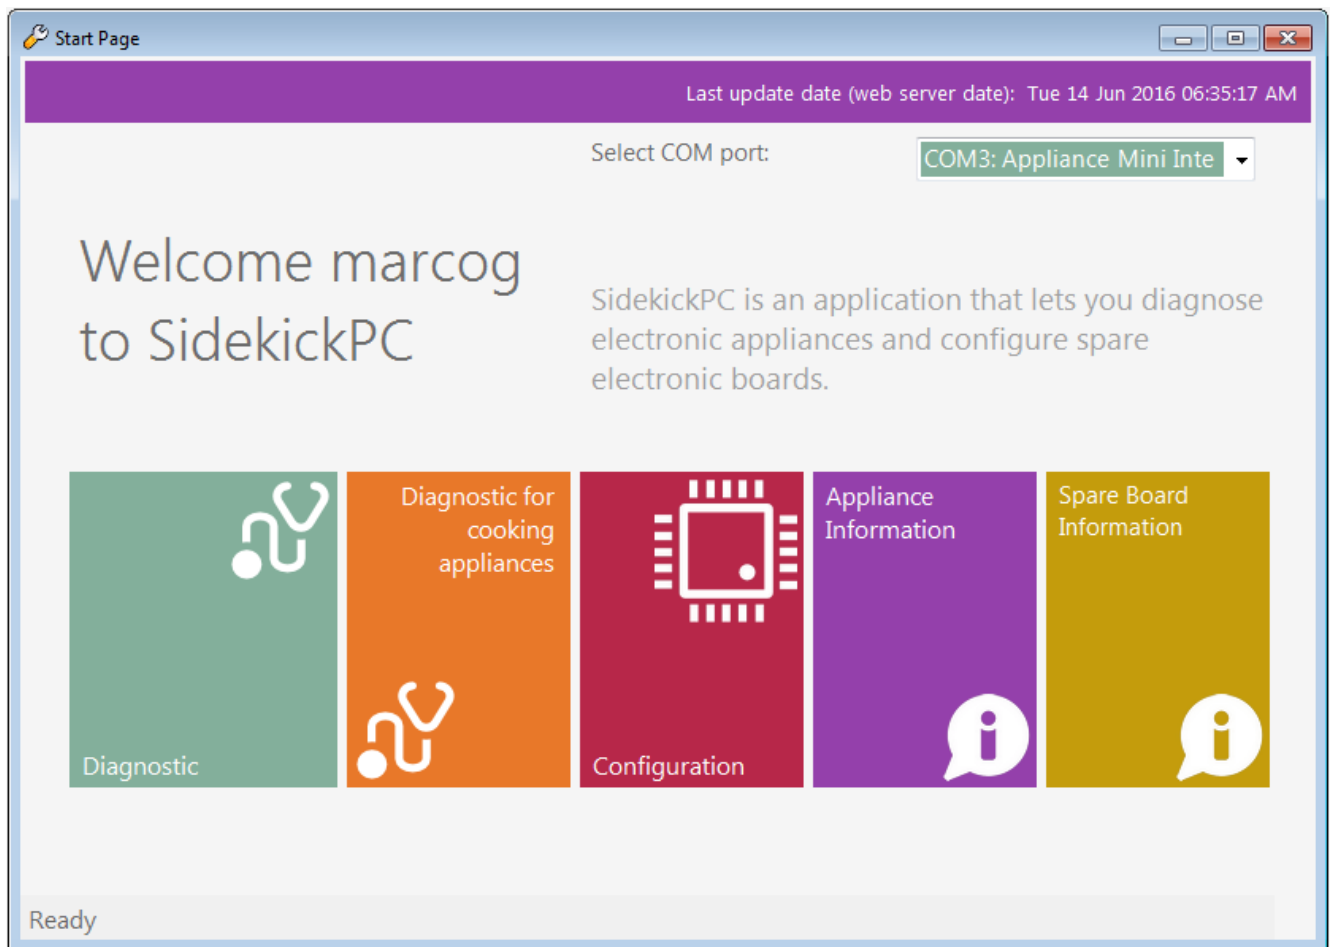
Start Page

Last update date (web server date): Tue 14 Jun 2016 06:35:17 AM

Select COM port:

COM3: Appliance Mini Inte

Welcome marcog to SidekickPC

SidekickPC is an application that lets you diagnose electronic appliances and configure spare electronic boards.

Diagnostic

Diagnostic for cooking appliances

Configuration

Appliance Information

Spare Board Information

Ready